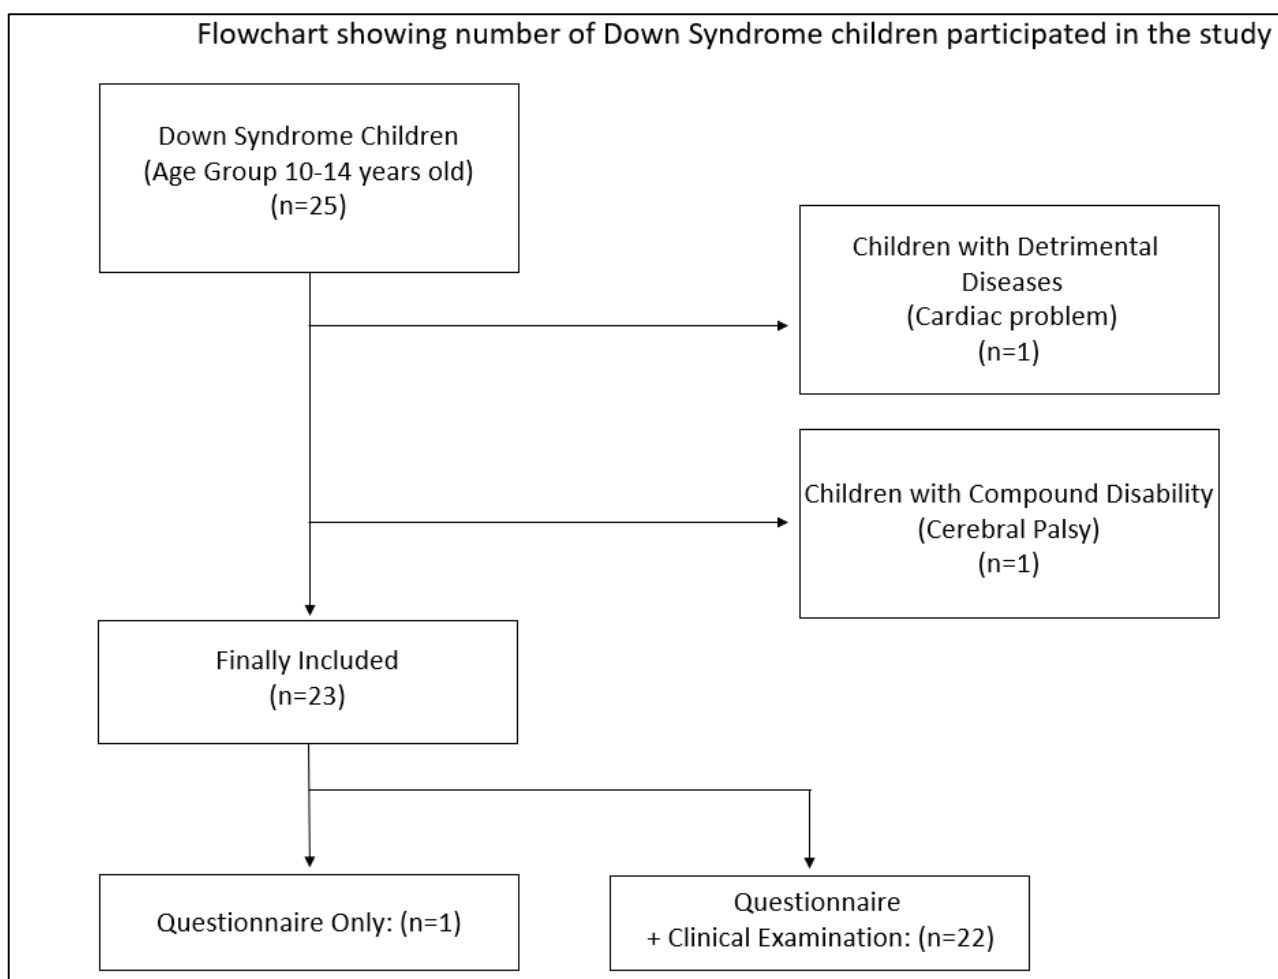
Flowchart showing number of Down Syndrome children participated in the study

Down Syndrome Children
(Age Group 10-14 years old)
(n=25)

Children with Detrimental Diseases
(Cardiac problem)
(n=1)

Children with Compound Disability
(Cerebral Palsy)
(n=1)

Finally Included
(n=23)

Questionnaire Only: (n=1)

Questionnaire
+ Clinical Examination: (n=22)